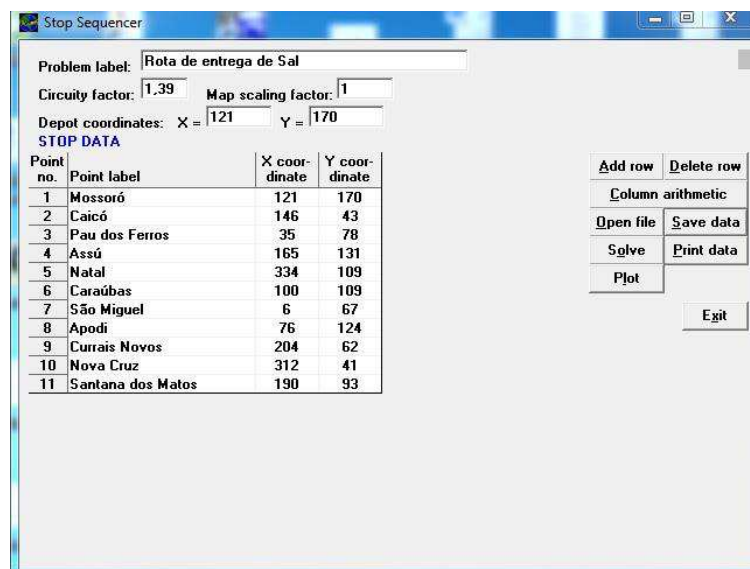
Stop Sequencer

Problem label: Rota de entrega de Sal

Circuity factor: 1,39 Map scaling factor: 1

Depot coordinates: X = 121 Y = 170

STOP DATA

| Point no. | Point label | X coordinate | Y coordinate |
|---|---|---|---|
| 1 | Mossoró | 121 | 170 |
| 2 | Caicó | 146 | 43 |
| 3 | Pau dos Ferros | 35 | 78 |
| 4 | Assú | 165 | 131 |
| 5 | Natal | 334 | 109 |
| 6 | Caraúbas | 100 | 109 |
| 7 | São Miguel | 6 | 67 |
| 8 | Apodi | 76 | 124 |
| 9 | Currais Novos | 204 | 62 |
| 10 | Nova Cruz | 312 | 41 |
| 11 | Santana dos Matos | 190 | 93 |

Add row
Delete row
Column arithmetic
Open file
Save data
Solve
Print data
Plot
Exit